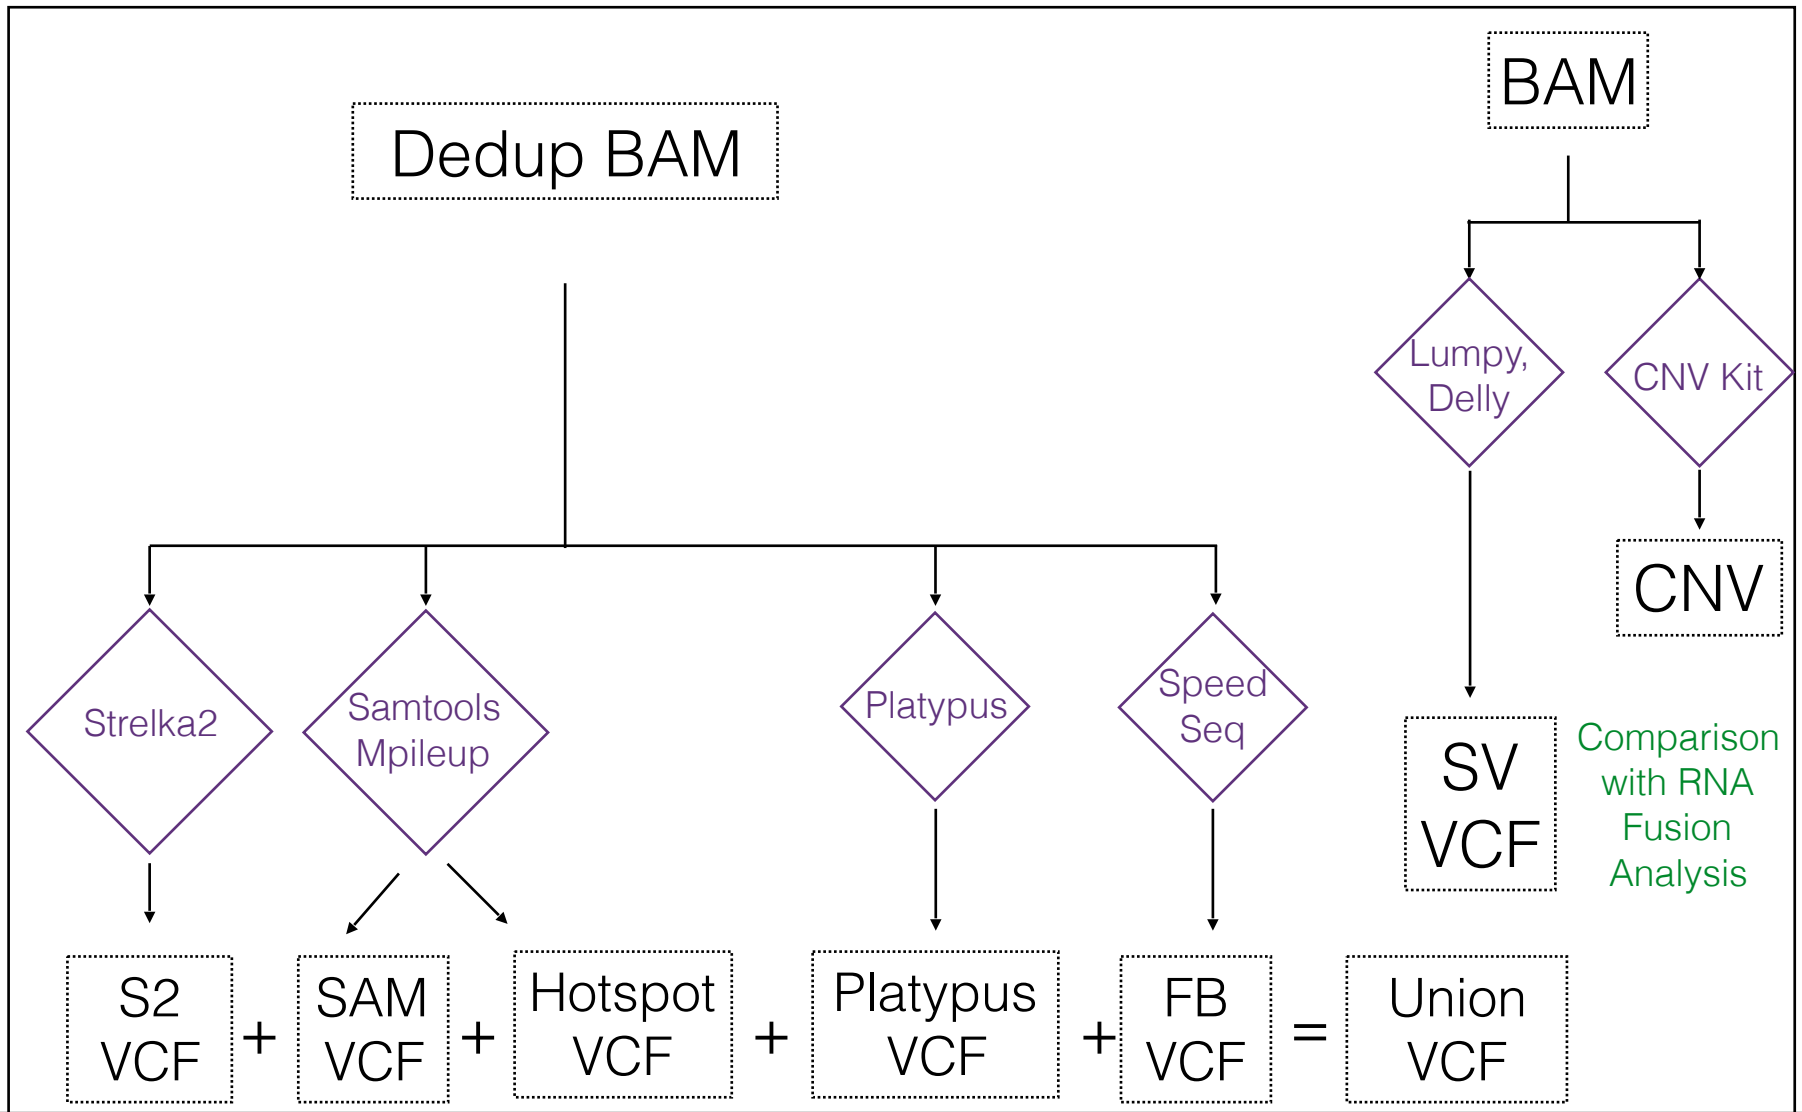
BAM

Dedup BAM

Lumpy, Delly

CNV Kit

CNV

Strelka2

Samtools Mpileup

Platypus

Speed Seq

SV VCF

Comparison with RNA Fusion Analysis

S2 VCF + SAM VCF + Hotspot VCF + Platypus VCF + FB VCF = Union VCF